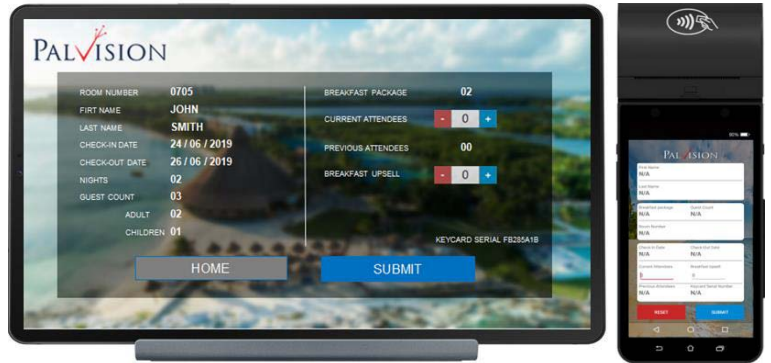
PALVISION

ROOM NUMBER 0705
FIRT NAME JOHN
LAST NAME SMITH
CHECK-IN DATE 24 / 06 / 2019
CHECK-OUT DATE 26 / 06 / 2019
NIGHTS 02
GUEST COUNT 03
ADULT 02
CHILDREN 01

BREAKFAST PACKAGE 02
CURRENT ATTENDEES - 0 +
PREVIOUS ATTENDEES 00
BREAKFAST UPSELL - 0 +

KEYCARD SERIAL FB285A1B

HOME
SUBMIT

PALVISION
First Name
N/A
Last Name
N/A
Breakfast package
N/A
Guest Count
N/A
Room Number
N/A
Check-in Date
N/A
Check-Out Date
N/A
Current Attendees
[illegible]
Breakfast Upsell
0
Previous Attendees
N/A
Keycard Serial Number
N/A
RESET
SUBMIT